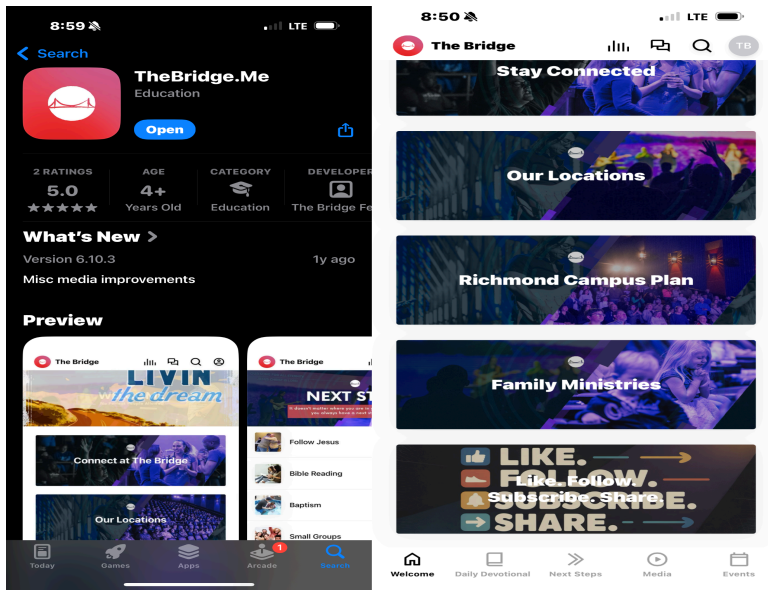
8:59
LTE
Search
TheBridge.Me
Education
Open

2 RATINGS
5.0
★★★★★
AGE
4+
Years Old
CATEGORY
Education
DEVELOPER
The Bridge Fe

What's New >
Version 6.10.3
1y ago
Misc media improvements

Preview

The Bridge
LIVIN
the dream
Connect at The Bridge
Our Locations

The Bridge
NEXT ST
It doesn't matter where you are in y
Follow Jesus
Bible Reading
Baptism
Small Groups

Today
Games
Apps
Arcade
1
Search

8:50
LTE
The Bridge
TB
Stay Connected
Our Locations
Richmond Campus Plan
Family Ministries
Like. Follow. Subscribe. Share.
LIKE. FOLLOW. SUBSCRIBE. SHARE.
Welcome
Daily Devotional
Next Steps
Media
Events